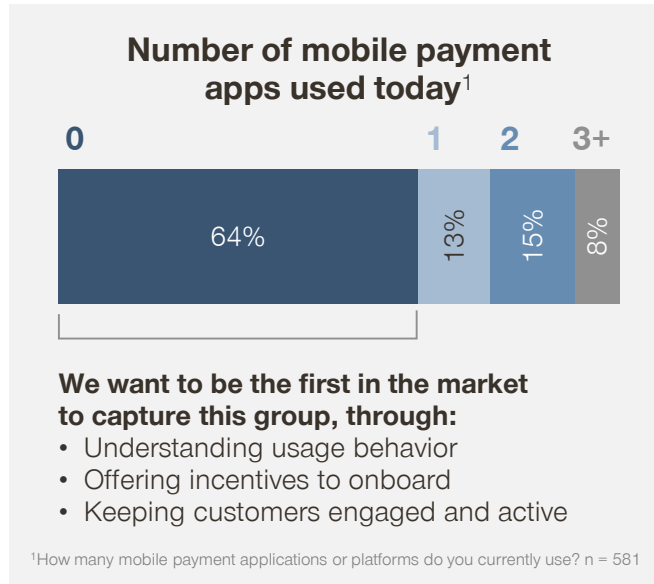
Number of mobile payment apps used today$^1$

0 1 2 3+

64%

13%

15%

8%

We want to be the first in the market to capture this group, through:
• Understanding usage behavior
• Offering incentives to onboard
• Keeping customers engaged and active

$^1$How many mobile payment applications or platforms do you currently use? n = 581